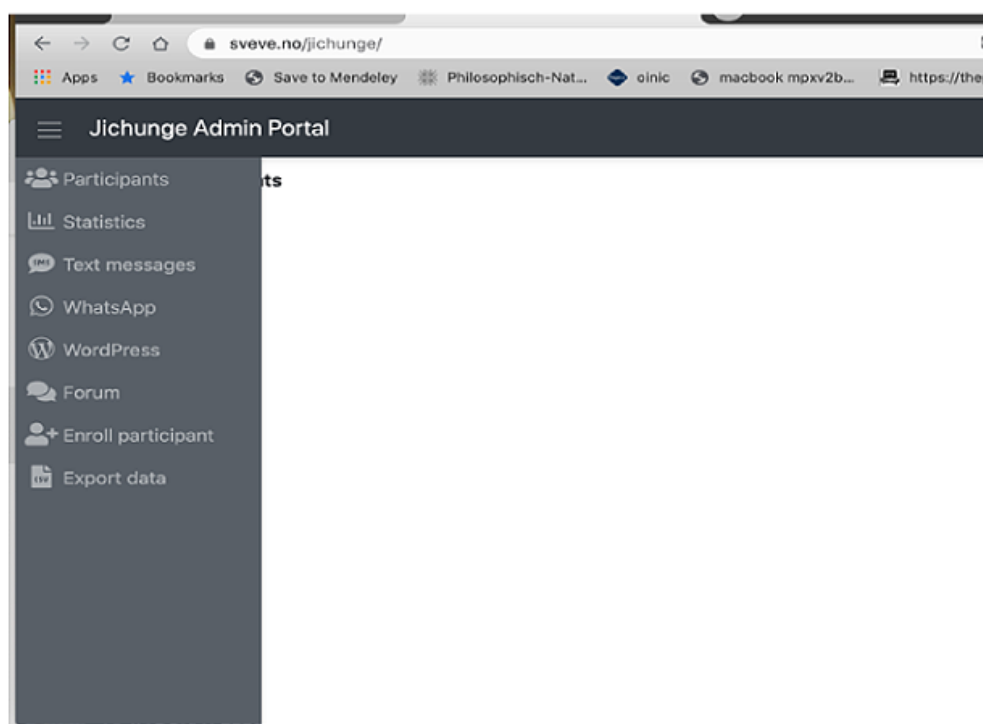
sveve.no/jichunge/

Apps Bookmarks Save to Mendeley Philosophisch-Nat... oinic macbook mpxv2b... https://the

Jichunge Admin Portal

Participants
Statistics
Text messages
WhatsApp
WordPress
Forum
Enroll participant
Export data

ts